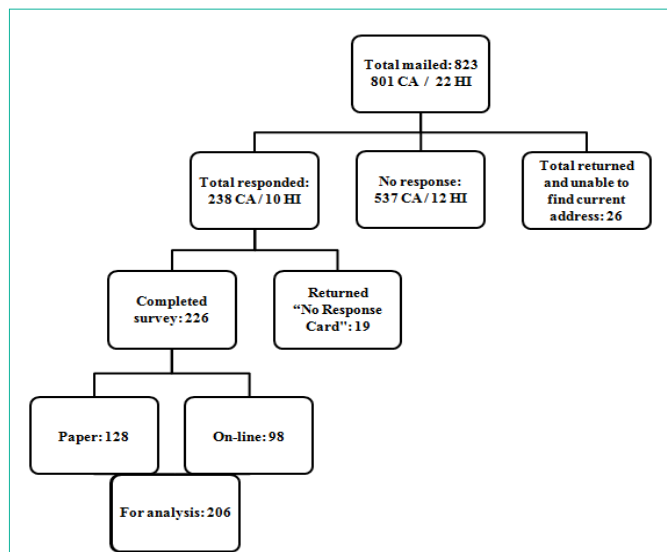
Total mailed: 823
801 CA / 22 HI

Total responded:
238 CA / 10 HI

No response:
537 CA / 12 HI

Total returned and unable to find current address: 26

Completed survey: 226

Returned "No Response Card": 19

Paper: 128

On-line: 98

For analysis: 206